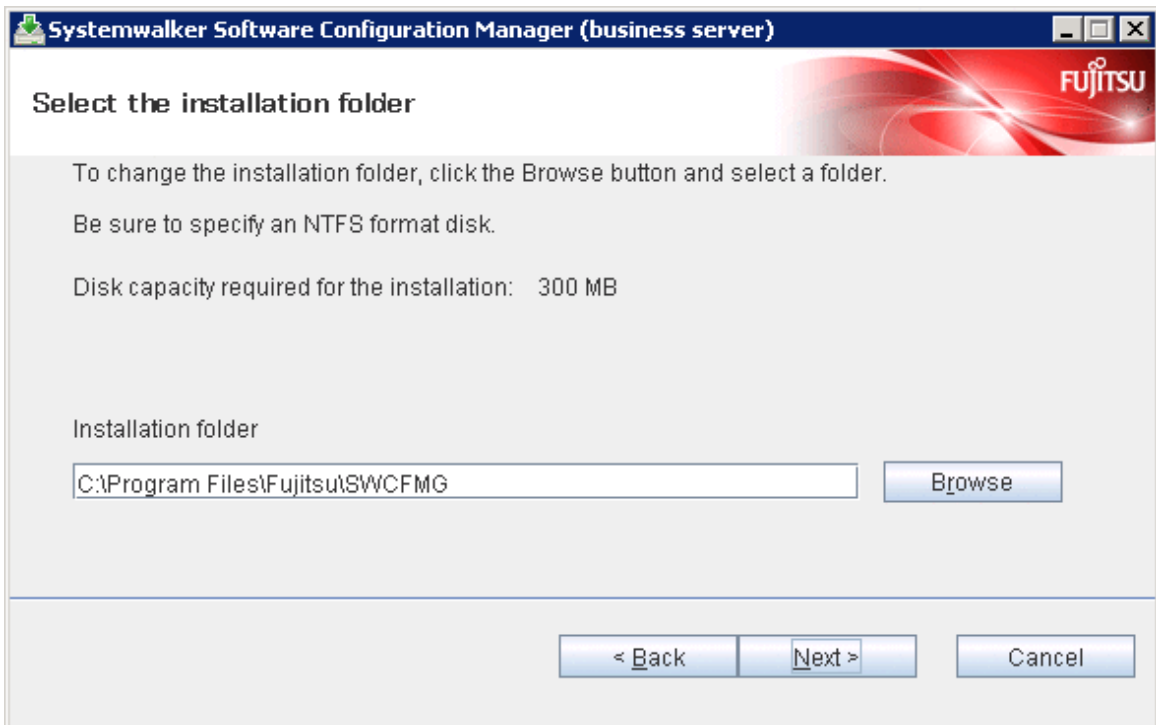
Systemwalker Software Configuration Manager (business server)

FUJITSU

Select the installation folder

To change the installation folder, click the Browse button and select a folder.

Be sure to specify an NTFS format disk.

Disk capacity required for the installation: 300 MB

Installation folder

C:\Program Files\Fujitsu\SWCFMG

Browse

< Back

Next >

Cancel